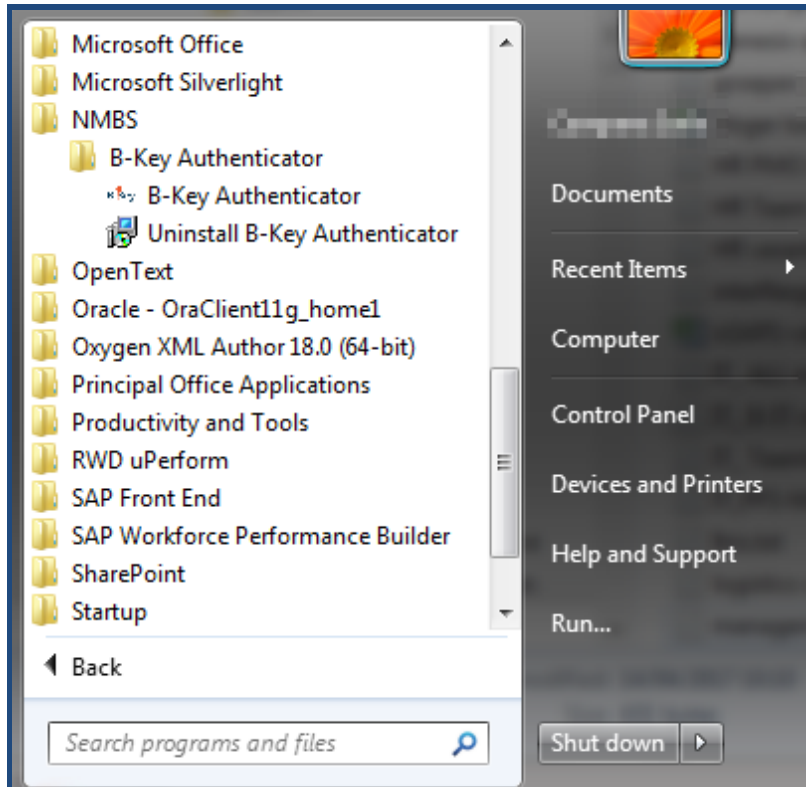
Microsoft Office
Microsoft Silverlight
NMBS
B-Key Authenticator
B-Key Authenticator
Uninstall B-Key Authenticator
OpenText
Oracle - OraClient11g_home1
Oxygen XML Author 18.0 (64-bit)
Principal Office Applications
Productivity and Tools
RWD uPerform
SAP Front End
SAP Workforce Performance Builder
SharePoint
Startup

Back

Search programs and files

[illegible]
Documents
Recent Items
Computer
Control Panel
Devices and Printers
Help and Support
Run...
Shut down